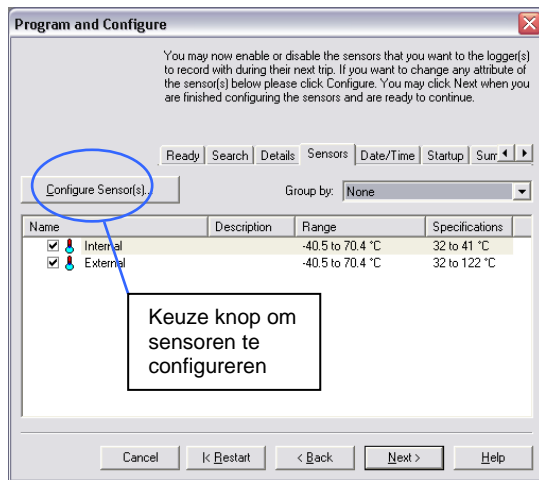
Program and Configure

You may now enable or disable the sensors that you want to the logger(s) to record with during their next trip. If you want to change any attribute of the sensor(s) below please click Configure. You may click Next when you are finished configuring the sensors and are ready to continue.

Ready | Search | Details | Sensors | Date/Time | Startup | Sum

Configure Sensor(s)...

Group by: None

| Name | Description | Range | Specifications |
|---|---|---|---|
| Internal | | -40.5 to 70.4 °C | 32 to 41 °C |
| External | | -40.5 to 70.4 °C | 32 to 122 °C |

Keuze knop om sensoren te configureren

Cancel | |< Restart | < Back | Next > | Help